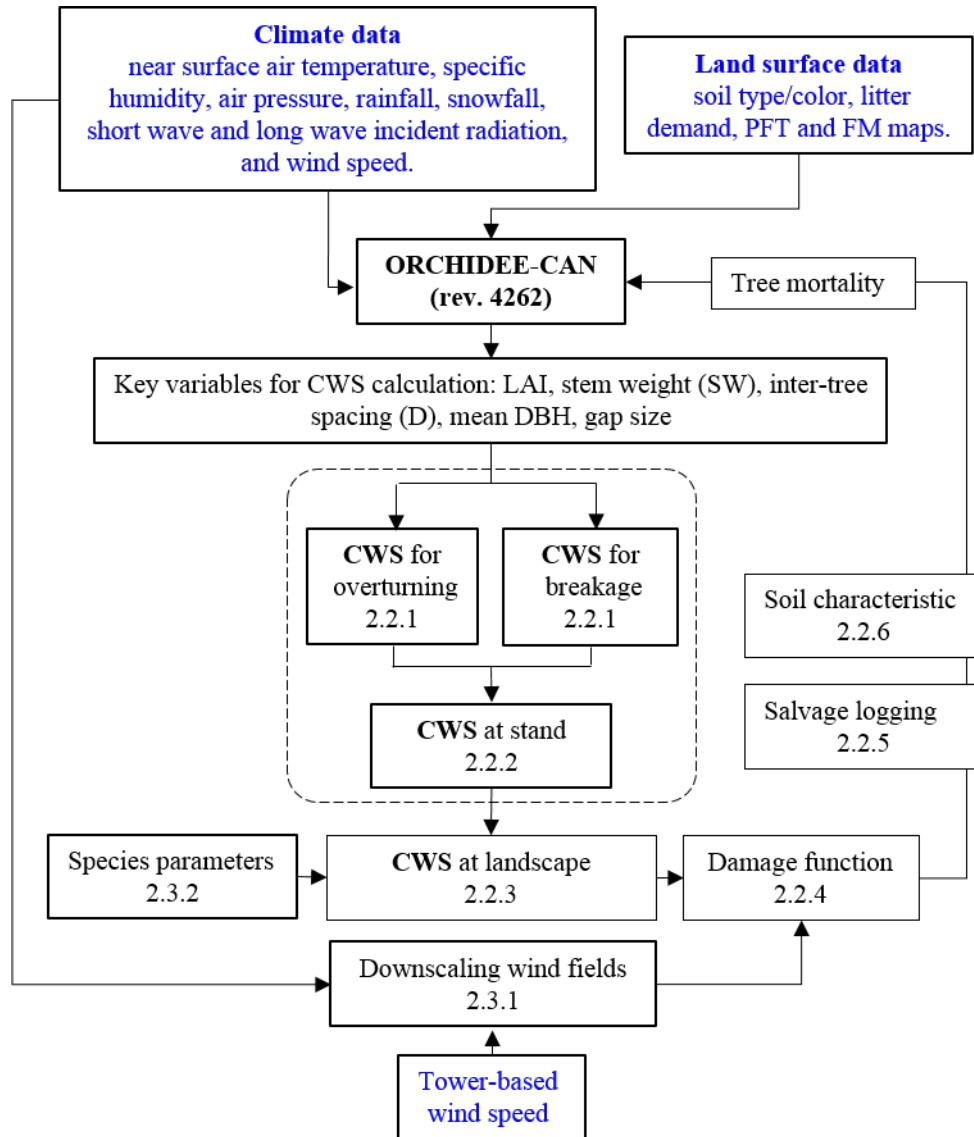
Climate data
near surface air temperature, specific humidity, air pressure, rainfall, snowfall, short wave and long wave incident radiation, and wind speed.

Land surface data
soil type/color, litter demand, PFT and FM maps.

ORCHIDEE-CAN
(rev. 4262)

Tree mortality

Key variables for CWS calculation: LAI, stem weight (SW), inter-tree spacing (D), mean DBH, gap size

CWS for overturning
2.2.1

CWS for breakage
2.2.1

CWS at stand
2.2.2

Soil characteristic
2.2.6

Salvage logging
2.2.5

Species parameters
2.3.2

CWS at landscape
2.2.3

Damage function
2.2.4

Downscaling wind fields
2.3.1

Tower-based wind speed